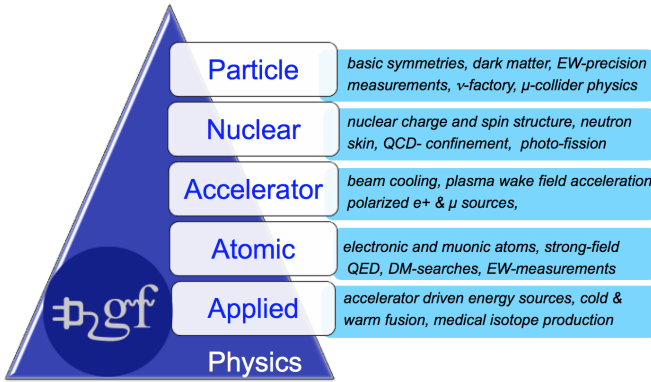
Particle

basic symmetries, dark matter, EW-precision measurements, $\nu$-factory, $\mu$-collider physics

Nuclear

nuclear charge and spin structure, neutron skin, QCD- confinement, photo-fission

Accelerator

beam cooling, plasma wake field acceleration polarized e+ & $\mu$ sources,

Atomic

electronic and muonic atoms, strong-field QED, DM-searches, EW-measurements

Applied

accelerator driven energy sources, cold & warm fusion, medical isotope production

gf

Physics